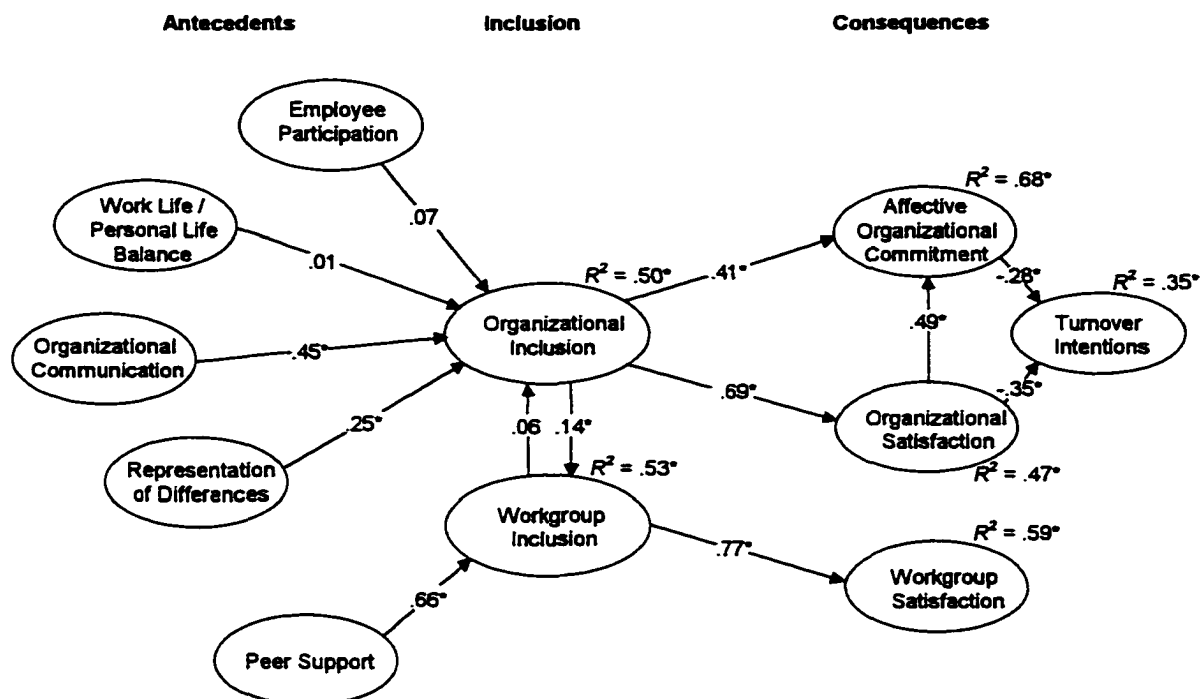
Antecedents

Inclusion

Consequences

Employee Participation

Work Life / Personal Life Balance

.07

.01

Organizational Communication

.45*

Representation of Differences

.25*

Organizational Inclusion

$R^2$ = .50*

.41*

.69*

.06

.14*

$R^2$ = .53*

Workgroup Inclusion

Peer Support

.66*

.77*

$R^2$ = .68*

Affective Organizational Commitment

-.28*

$R^2$ = .35*

Turnover Intentions

.49*

-.35*

Organizational Satisfaction

$R^2$ = .47*

$R^2$ = .59*

Workgroup Satisfaction